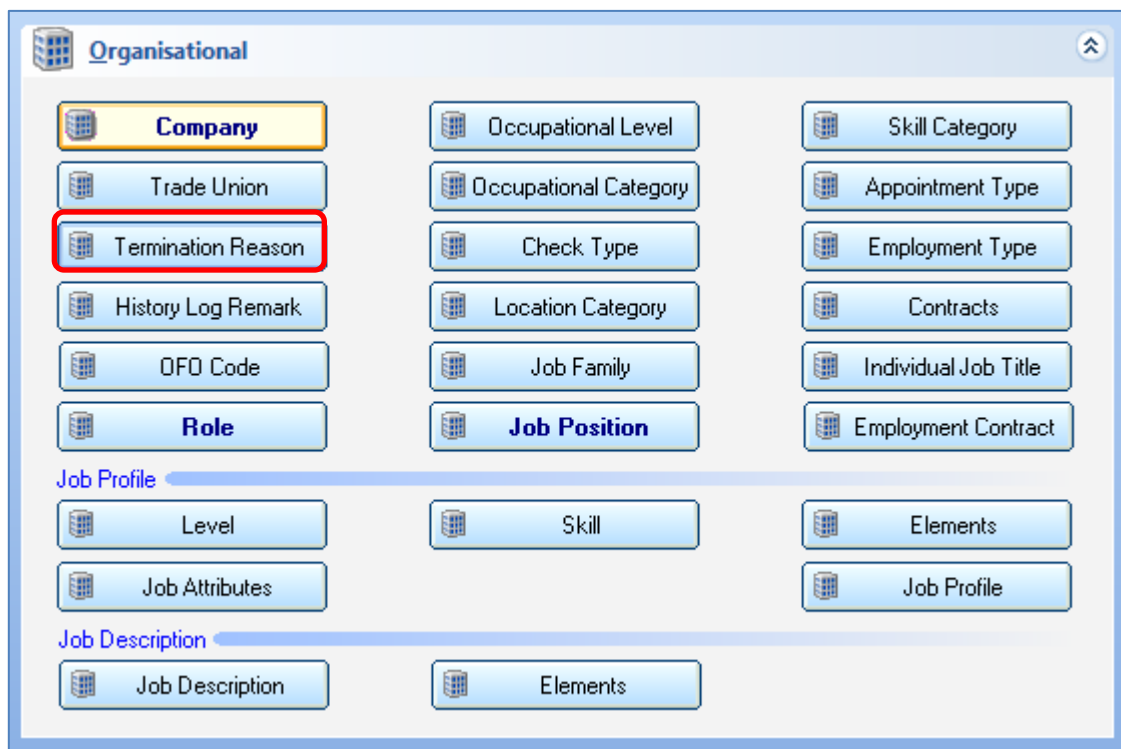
Organisational

Company
Occupational Level
Skill Category
Trade Union
Occupational Category
Appointment Type
Termination Reason
Check Type
Employment Type
History Log Remark
Location Category
Contracts
OFO Code
Job Family
Individual Job Title
Role
Job Position
Employment Contract

Job Profile

Level
Skill
Elements
Job Attributes
Job Profile

Job Description

Job Description
Elements